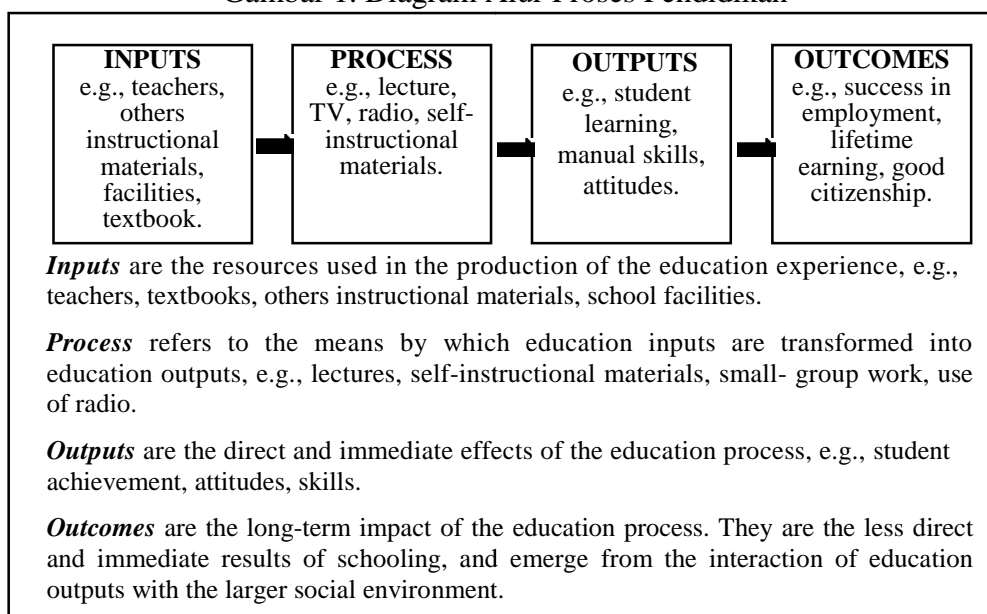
Gambar 1. Diagram Alur Proses Pendidikan

**INPUTS**
e.g., teachers, others instructional materials, facilities, textbook.

**PROCESS**
e.g., lecture, TV, radio, self-instructional materials.

**OUTPUTS**
e.g., student learning, manual skills, attitudes.

**OUTCOMES**
e.g., success in employment, lifetime earning, good citizenship.

***Inputs*** are the resources used in the production of the education experience, e.g., teachers, textbooks, others instructional materials, school facilities.

***Process*** refers to the means by which education inputs are transformed into education outputs, e.g., lectures, self-instructional materials, small- group work, use of radio.

***Outputs*** are the direct and immediate effects of the education process, e.g., student achievement, attitudes, skills.

***Outcomes*** are the long-term impact of the education process. They are the less direct and immediate results of schooling, and emerge from the interaction of education outputs with the larger social environment.